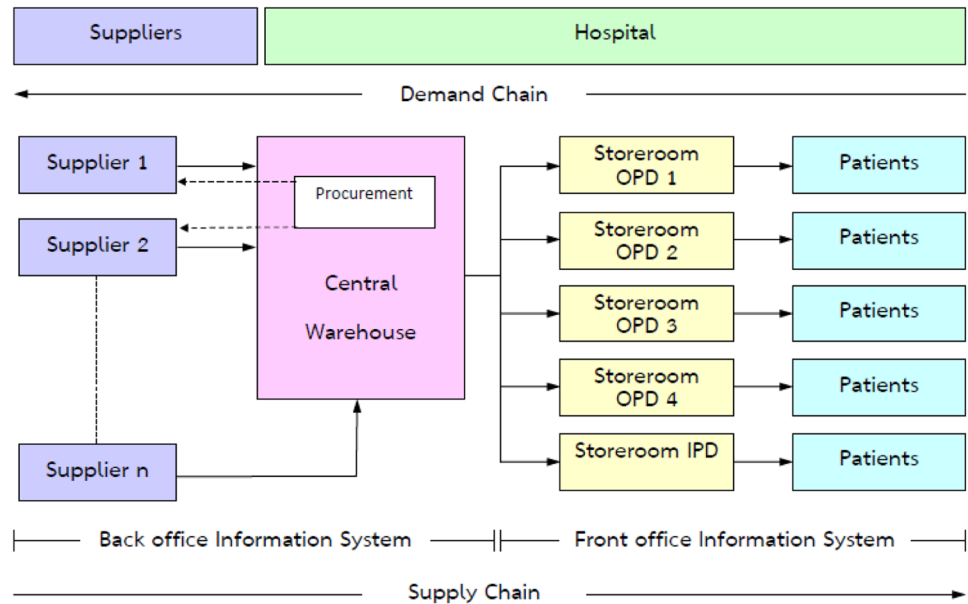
Suppliers

Hospital

Demand Chain

Supplier 1

Supplier 2

Supplier n

Procurement

Central

Warehouse

Storeroom OPD 1

Storeroom OPD 2

Storeroom OPD 3

Storeroom OPD 4

Storeroom IPD

Patients

Patients

Patients

Patients

Patients

Back office Information System

Front office Information System

Supply Chain